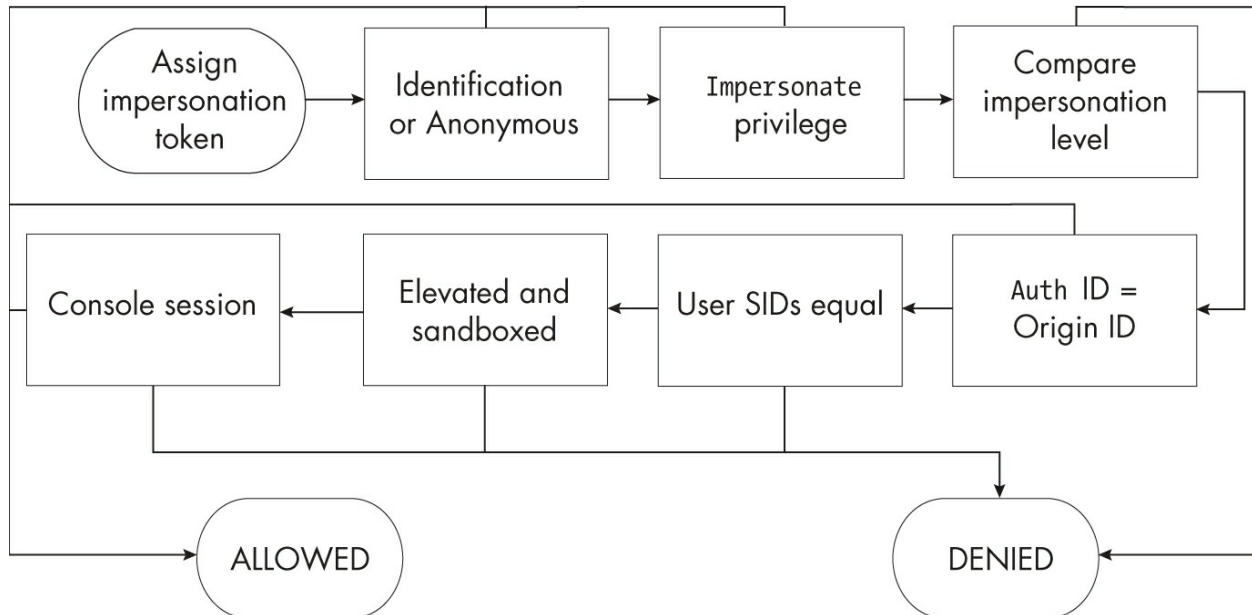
Assign impersonation token

Identification or Anonymous

Impersonate privilege

Compare impersonation level

Auth ID = Origin ID

User SIDs equal

Elevated and sandboxed

Console session

ALLOWED

DENIED